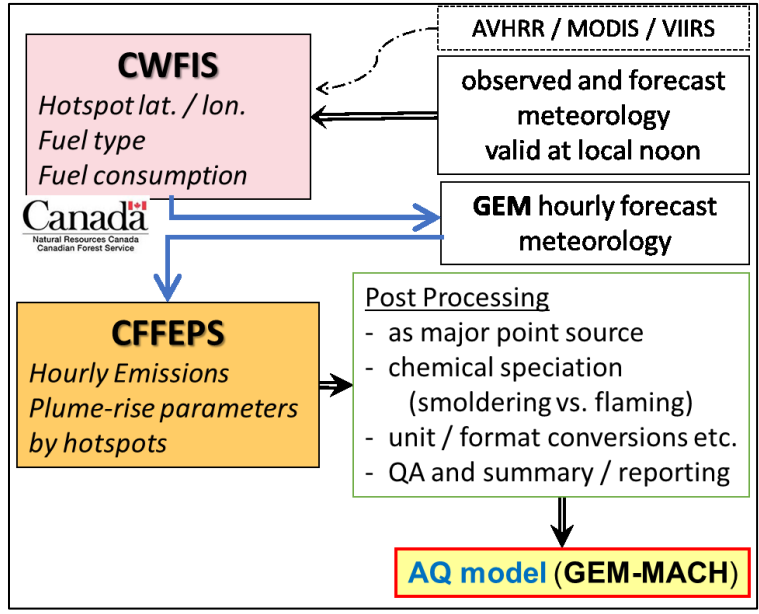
AVHRR / MODIS / VIIRS

CWFIS
Hotspot lat. / lon.
Fuel type
Fuel consumption

observed and forecast meteorology valid at local noon

Canada
Natural Resources Canada
Canadian Forest Service

GEM hourly forecast meteorology

CFFEPS
Hourly Emissions
Plume-rise parameters by hotspots

Post Processing
- as major point source
- chemical speciation (smoldering vs. flaming)
- unit / format conversions etc.
- QA and summary / reporting

AQ model (GEM-MACH)